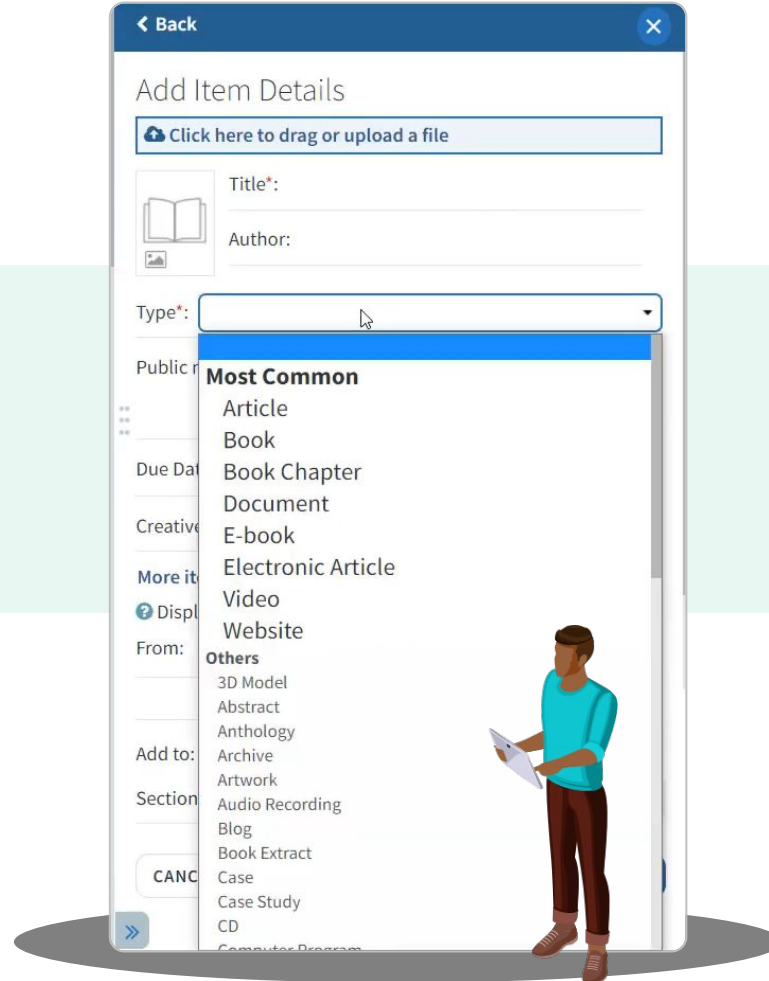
< Back

Add Item Details

Click here to drag or upload a file

Title*:

Author:

Type*:

Public r

Due Dat

Creative

More it

Displ

From:

Add to:

Section

CANC

Most Common
Article
Book
Book Chapter
Document
E-book
Electronic Article
Video
Website
Others
3D Model
Abstract
Anthology
Archive
Artwork
Audio Recording
Blog
Book Extract
Case
Case Study
CD
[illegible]